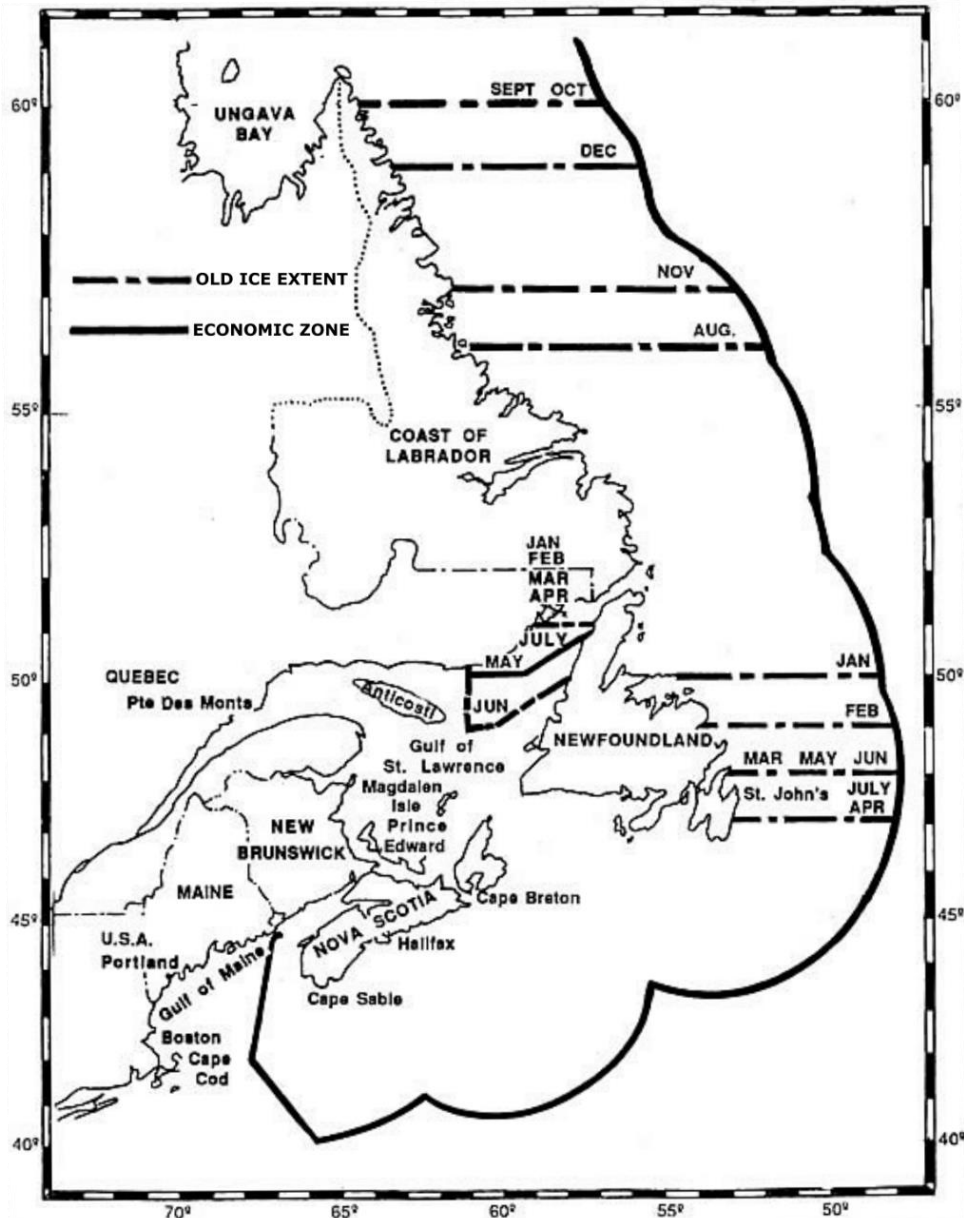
60º
60º
SEPT OCT
UNGAVA BAY
DEC
OLD ICE EXTENT
NOV
ECONOMIC ZONE
AUG.
55º
55º
COAST OF LABRADOR
JAN
FEB
MAR
APR
JULY
MAY
JAN
50º
QUEBEC
50º
Pte Des Monts
Anticosti
JUN
FEB
Gulf of St. Lawrence
NEWFOUNDLAND
MAR MAY JUN
Magdalen Isle
St. John's
JULY
APR
NEW BRUNSWICK
Prince Edward
MAINE
Cape Breton
45º
45º
NOVA SCOTIA
U.S.A.
Halifax
Portland
Gulf of Maine
Cape Sable
Boston
Cape Cod
40º
40º
70º
65º
60º
55º
50º